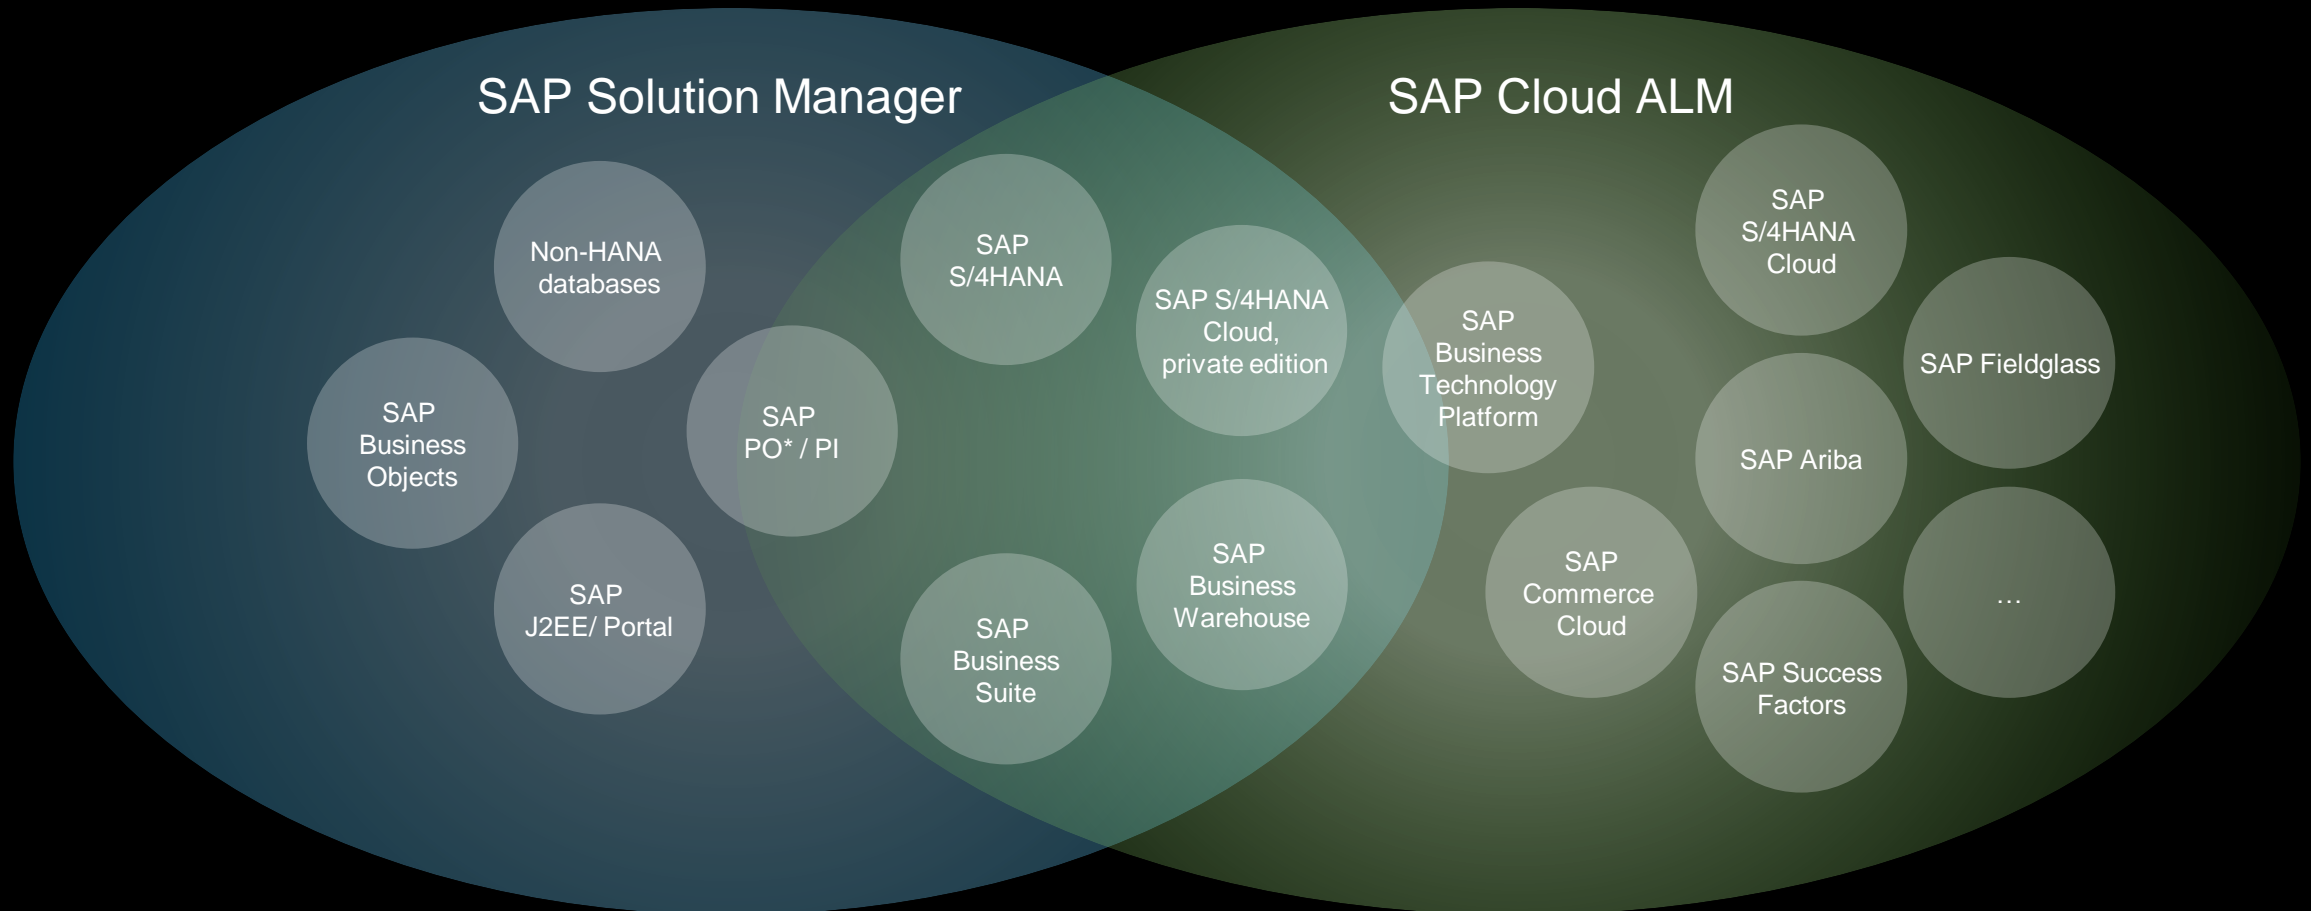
SAP Solution Manager

SAP Cloud ALM

Non-HANA databases

SAP Business Objects

SAP PO* / PI

SAP J2EE/ Portal

SAP S/4HANA

SAP S/4HANA Cloud, private edition

SAP Business Suite

SAP Business Warehouse

SAP Business Technology Platform

SAP S/4HANA Cloud

SAP Fieldglass

SAP Ariba

SAP Commerce Cloud

SAP Success Factors

...